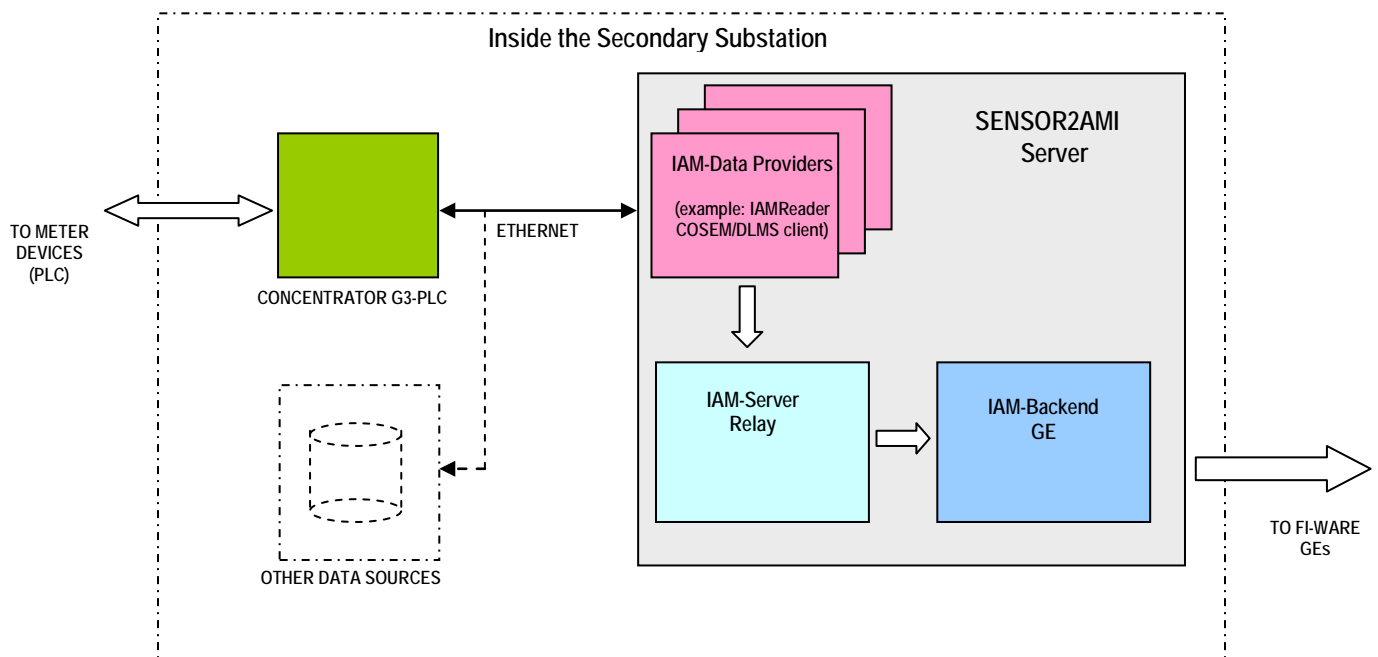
Inside the Secondary Substation

TO METER DEVICES (PLC)

CONCENTRATOR G3-PLC

ETHERNET

OTHER DATA SOURCES

SENSOR2AMI Server

IAM-Data Providers

(example: IAMReader COSEM/DLMS client)

IAM-Server Relay

IAM-Backend GE

TO FI-WARE GEs